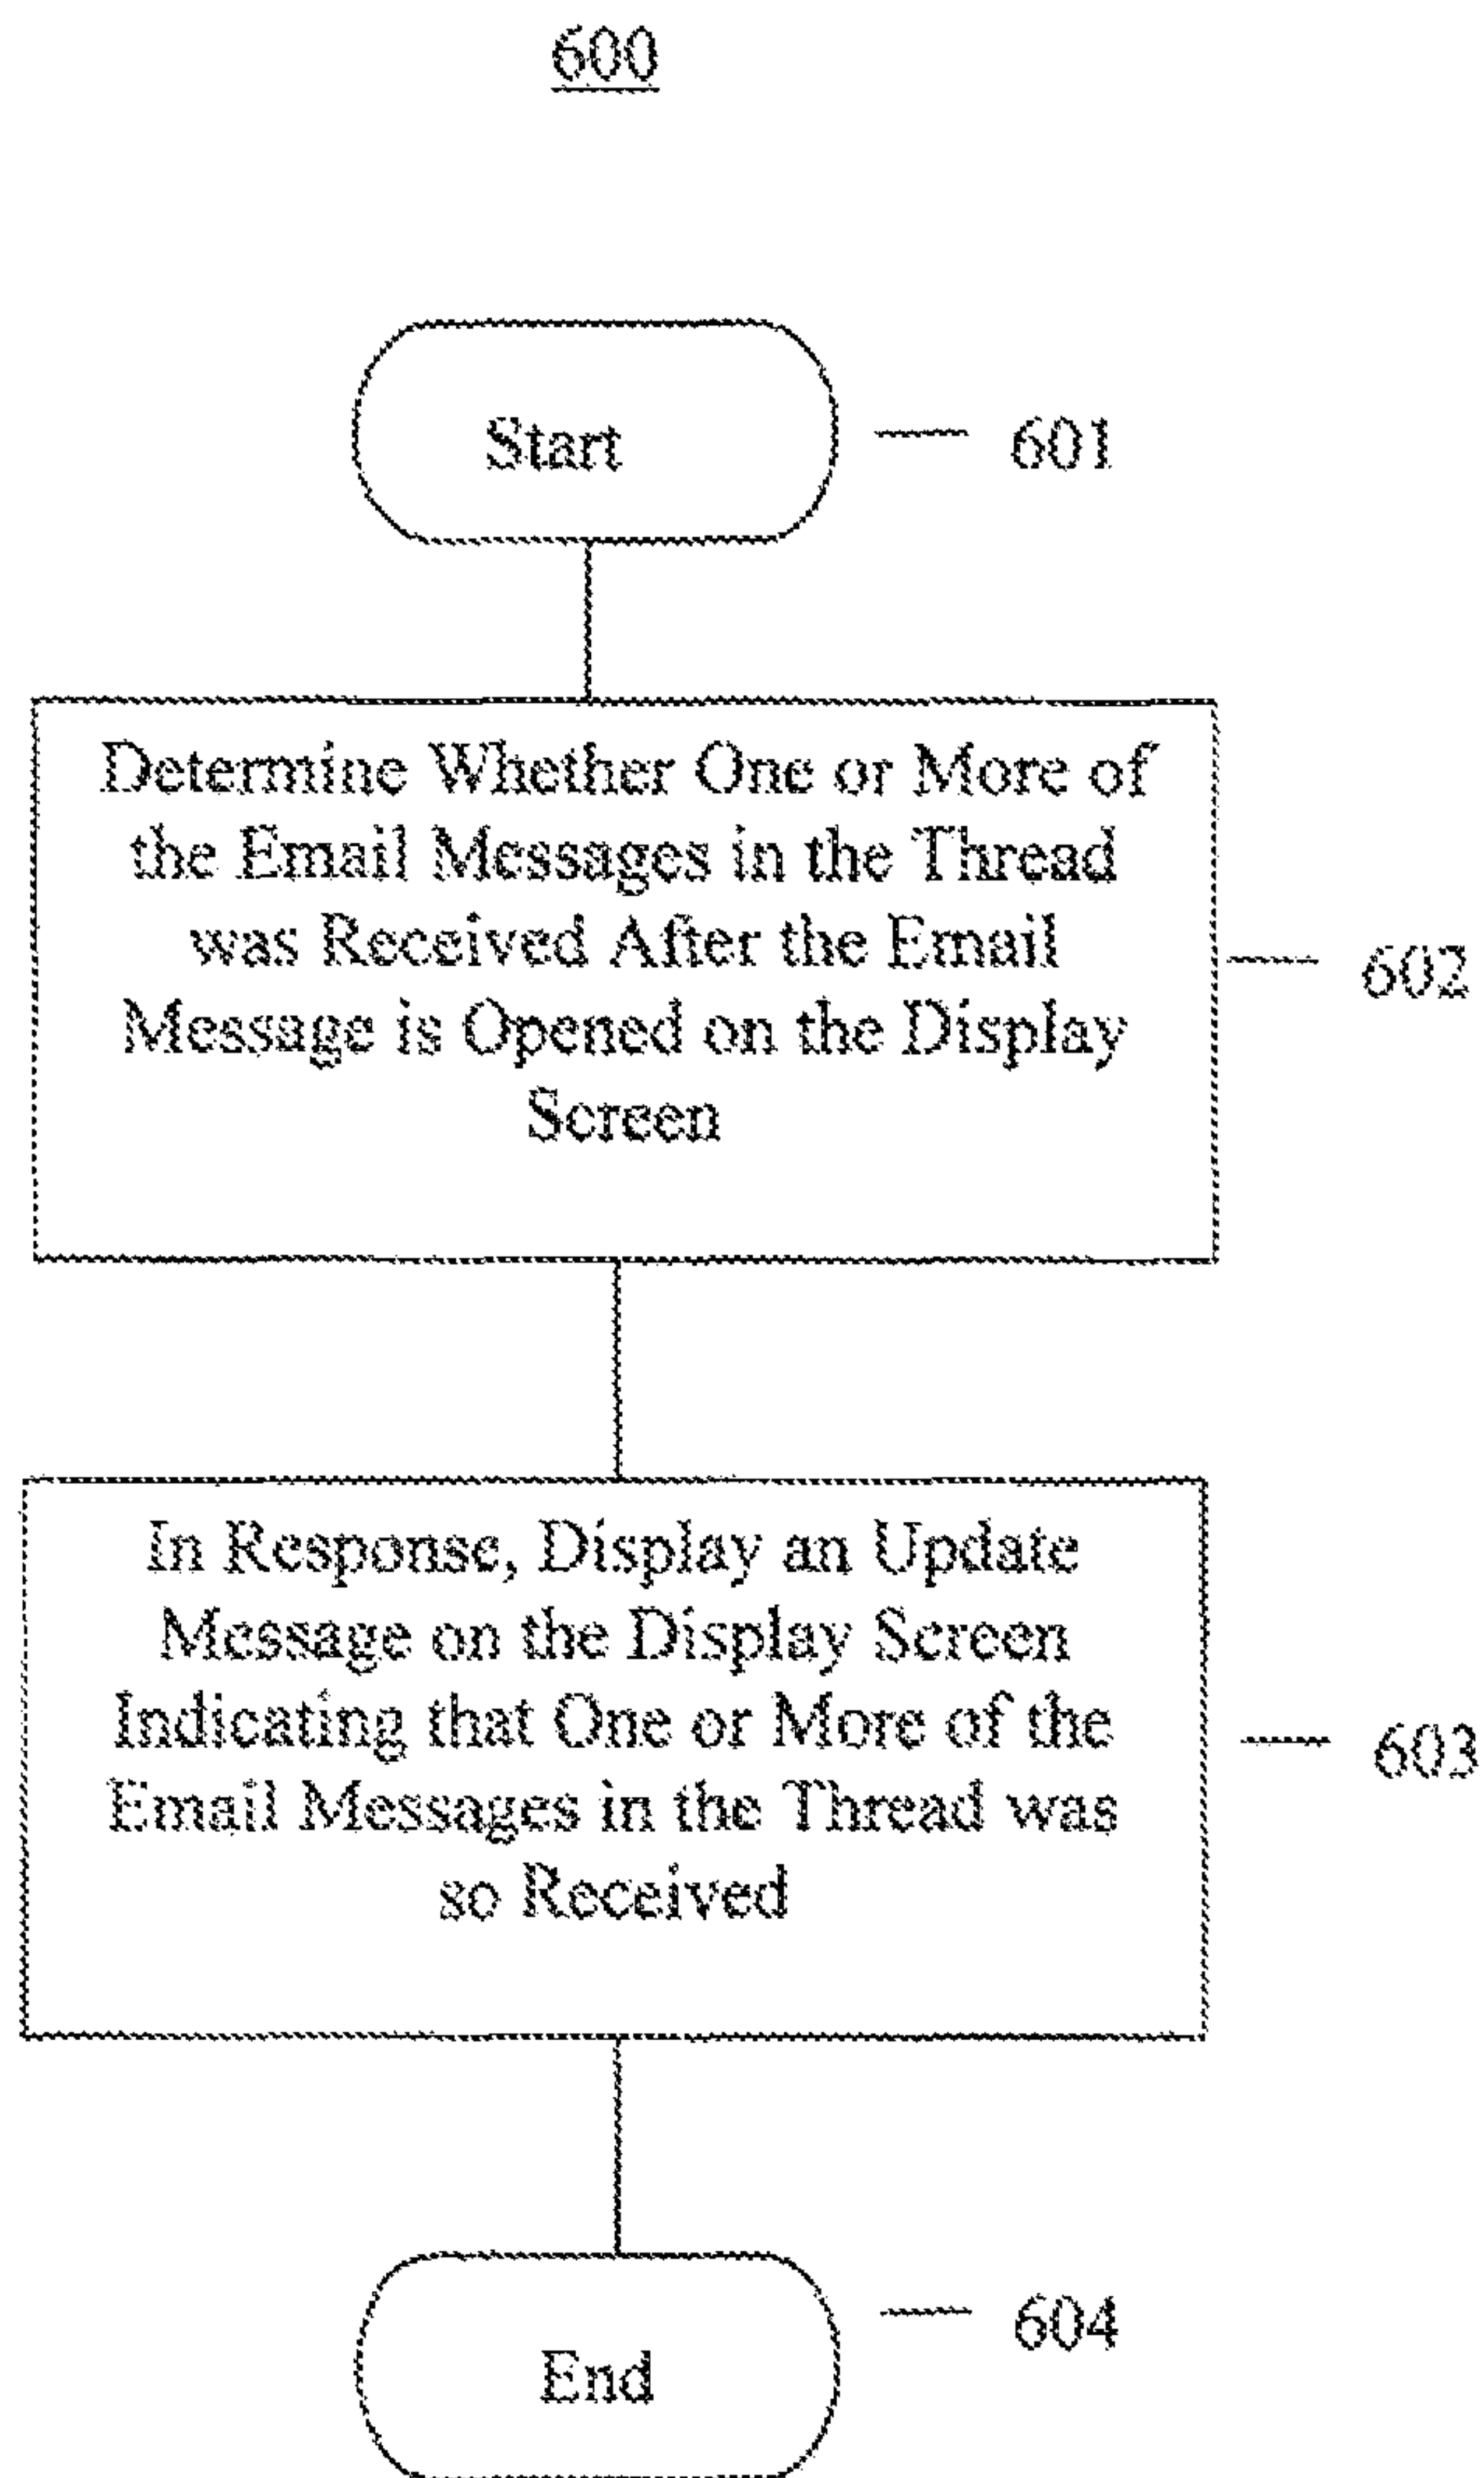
600

Start

601

Determine Whether One or More of the Email Messages in the Thread was Received After the Email Message is Opened on the Display Screen

602

In Response, Display an Update Message on the Display Screen Indicating that One or More of the Email Messages in the Thread was so Received

603

604

End